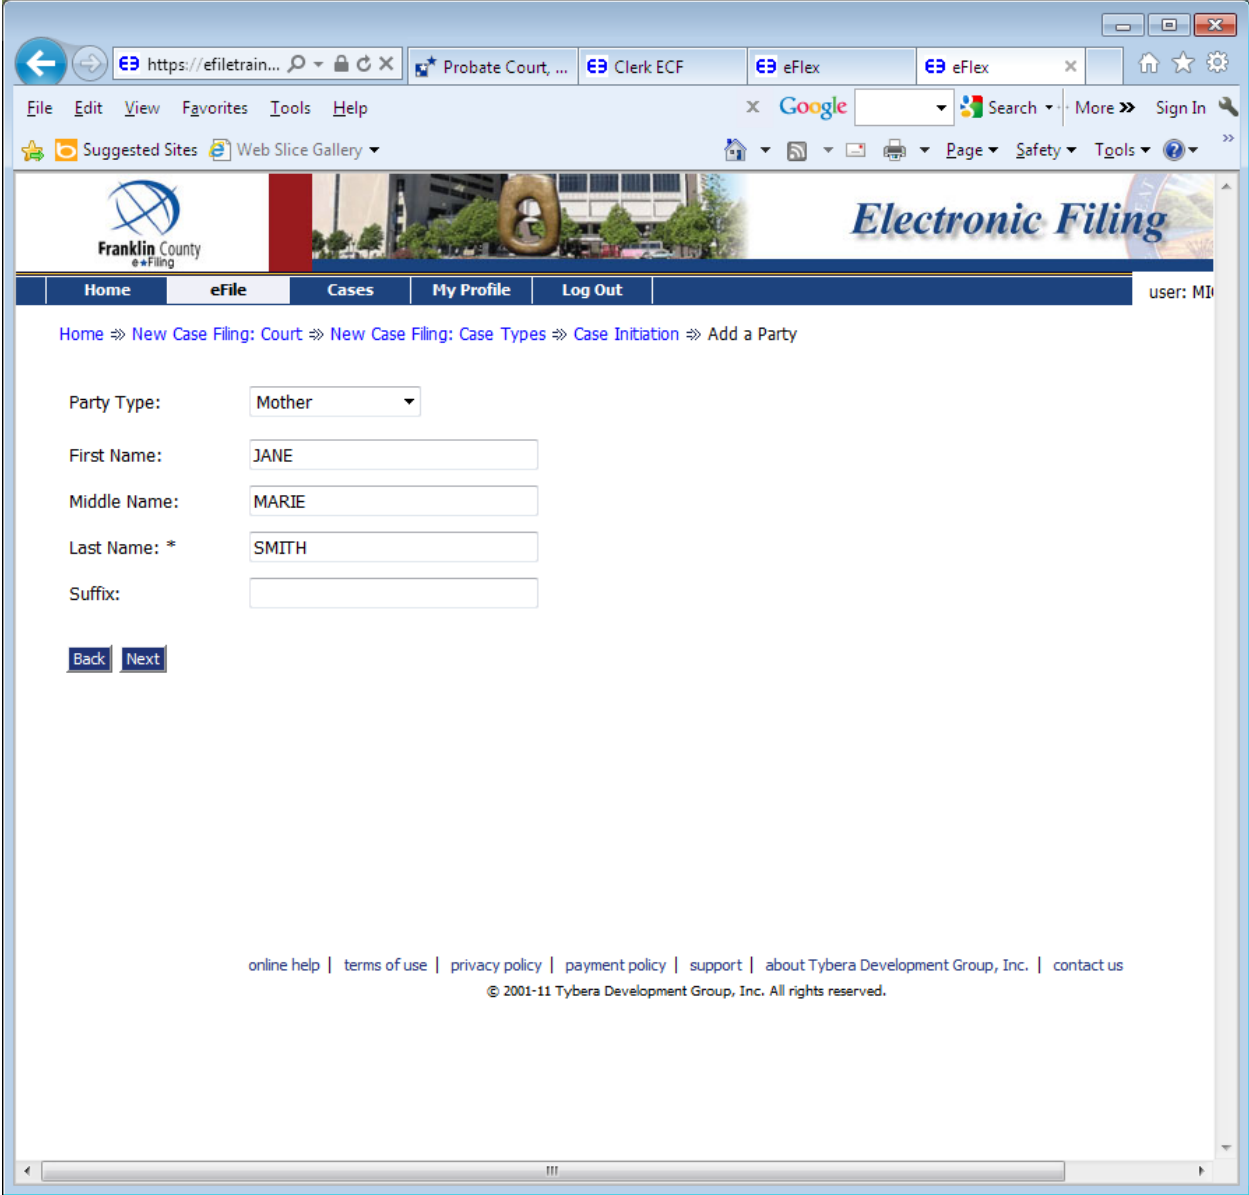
https://efiletrain...
Probate Court, ...
Clerk ECF
eFlex
eFlex

File Edit View Favorites Tools Help
Google Search More » Sign In
Suggested Sites Web Slice Gallery
Page Safety Tools

Franklin County e-Filing
Electronic Filing

Home eFile Cases My Profile Log Out
user: MI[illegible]

Home ⇛ New Case Filing: Court ⇛ New Case Filing: Case Types ⇛ Case Initiation ⇛ Add a Party

Party Type: Mother

First Name: JANE

Middle Name: MARIE

Last Name: * SMITH

Suffix:

Back Next

online help | terms of use | privacy policy | payment policy | support | about Tybera Development Group, Inc. | contact us
© 2001-11 Tybera Development Group, Inc. All rights reserved.